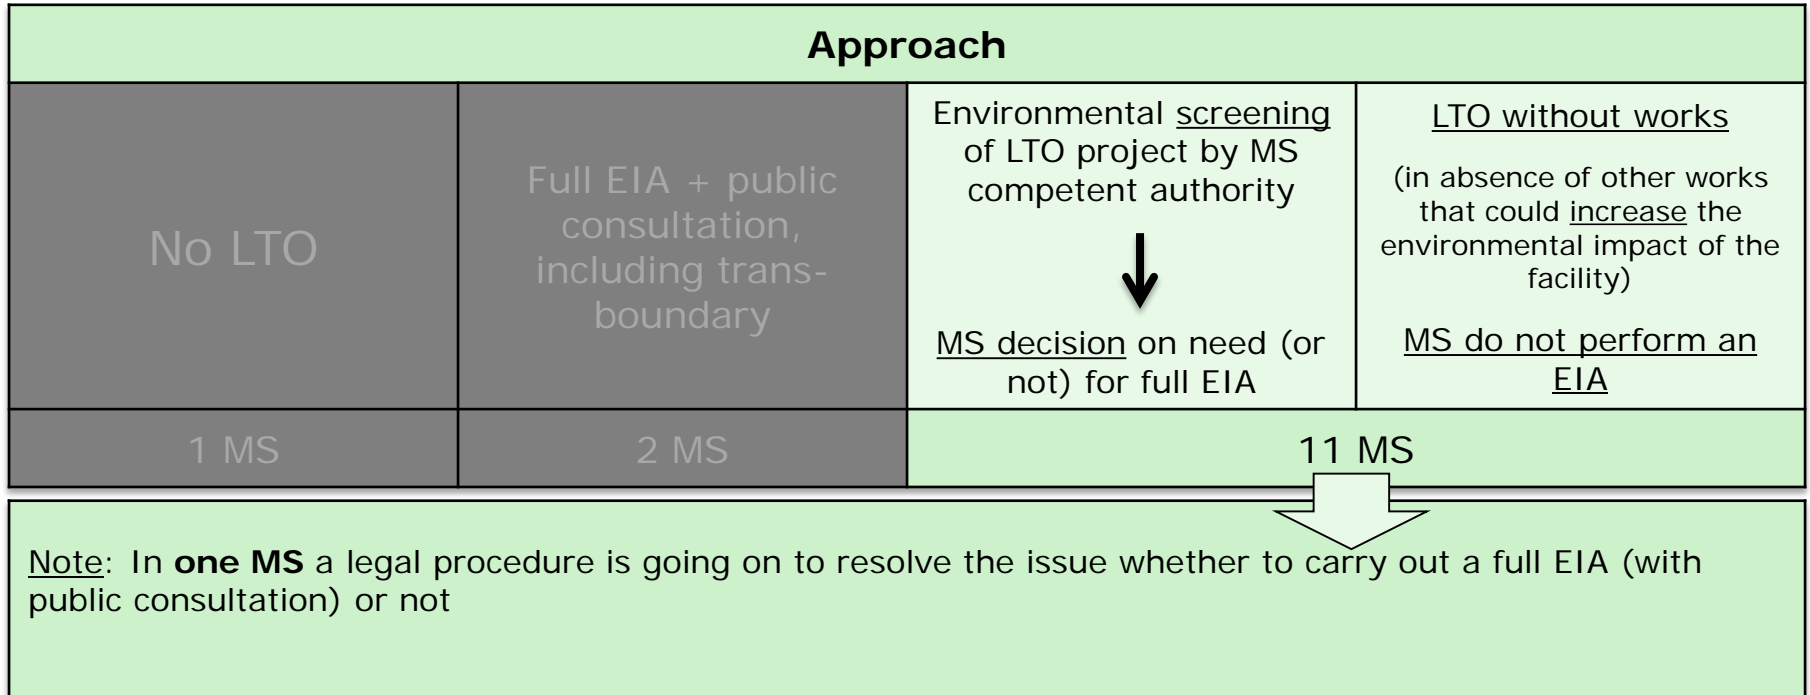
| Approach | | | |
|---|---|---|---|
| No LTO | Full EIA + public consultation, including trans-boundary | Environmental screening of LTO project by MS competent authority<br><br>MS decision on need (or not) for full EIA | LTO without works<br><br>(in absence of other works that could increase the environmental impact of the facility)<br><br>MS do not perform an EIA |
| 1 MS | 2 MS | 11 MS | |

Note: In **one MS** a legal procedure is going on to resolve the issue whether to carry out a full EIA (with public consultation) or not